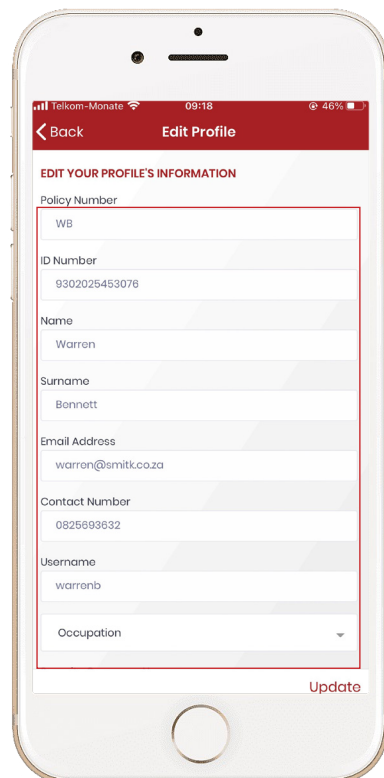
Telkom-Monate 09:18 46%

Back Edit Profile

EDIT YOUR PROFILE'S INFORMATION

Policy Number

WB

ID Number

9302025453076

Name

Warren

Surname

Bennett

Email Address

warren@smitk.co.za

Contact Number

0825693632

Username

warrenb

Occupation

Update